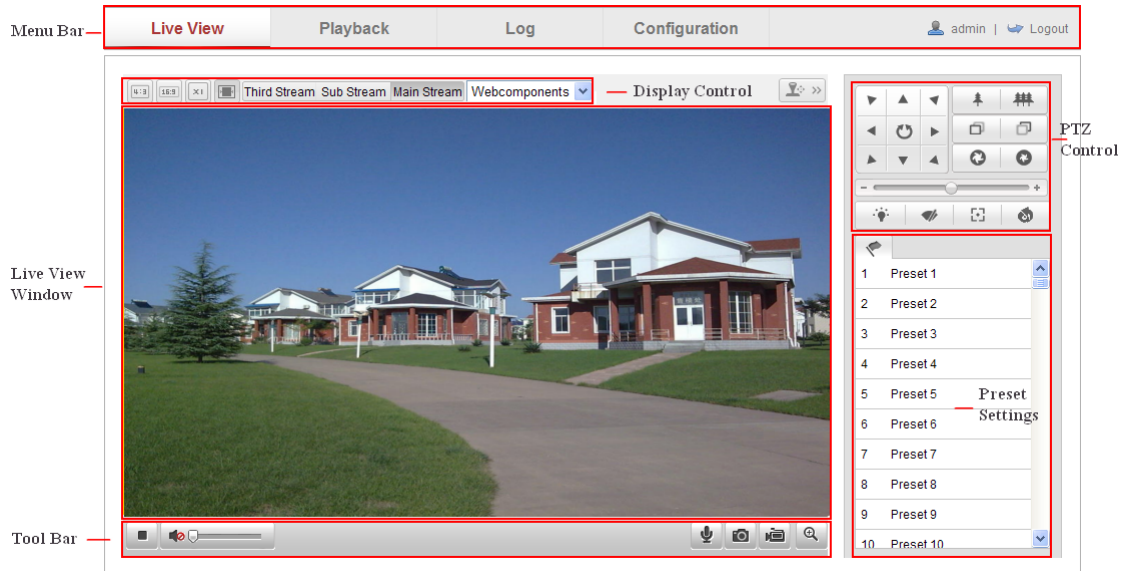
Menu Bar

Live View | Playback | Log | Configuration | admin | Logout

4:3 | 16:9 | ×1 | Third Stream | Sub Stream | Main Stream | Webcomponents

Display Control

PTZ Control

Live View Window

| | |
|---|---|
| 1 | Preset 1 |
| 2 | Preset 2 |
| 3 | Preset 3 |
| 4 | Preset 4 |
| 5 | Preset 5 |
| 6 | Preset 6 |
| 7 | Preset 7 |
| 8 | Preset 8 |
| 9 | Preset 9 |
| 10 | Preset 10 |

Preset Settings

Tool Bar